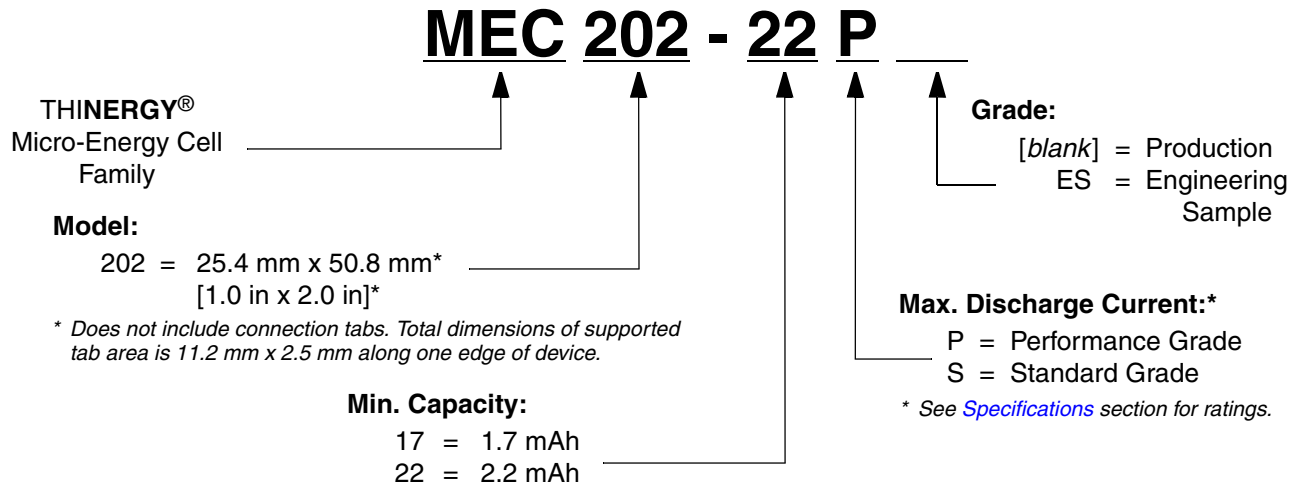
MEC 202 - 22 P ___

THINERGY®
Micro-Energy Cell
Family

Grade:
[*blank*] = Production
ES = Engineering Sample

Model:
202 = 25.4 mm x 50.8 mm*
[1.0 in x 2.0 in]*

* *Does not include connection tabs. Total dimensions of supported tab area is 11.2 mm x 2.5 mm along one edge of device.*

Max. Discharge Current:*
P = Performance Grade
S = Standard Grade

* *See Specifications section for ratings.*

Min. Capacity:
17 = 1.7 mAh
22 = 2.2 mAh